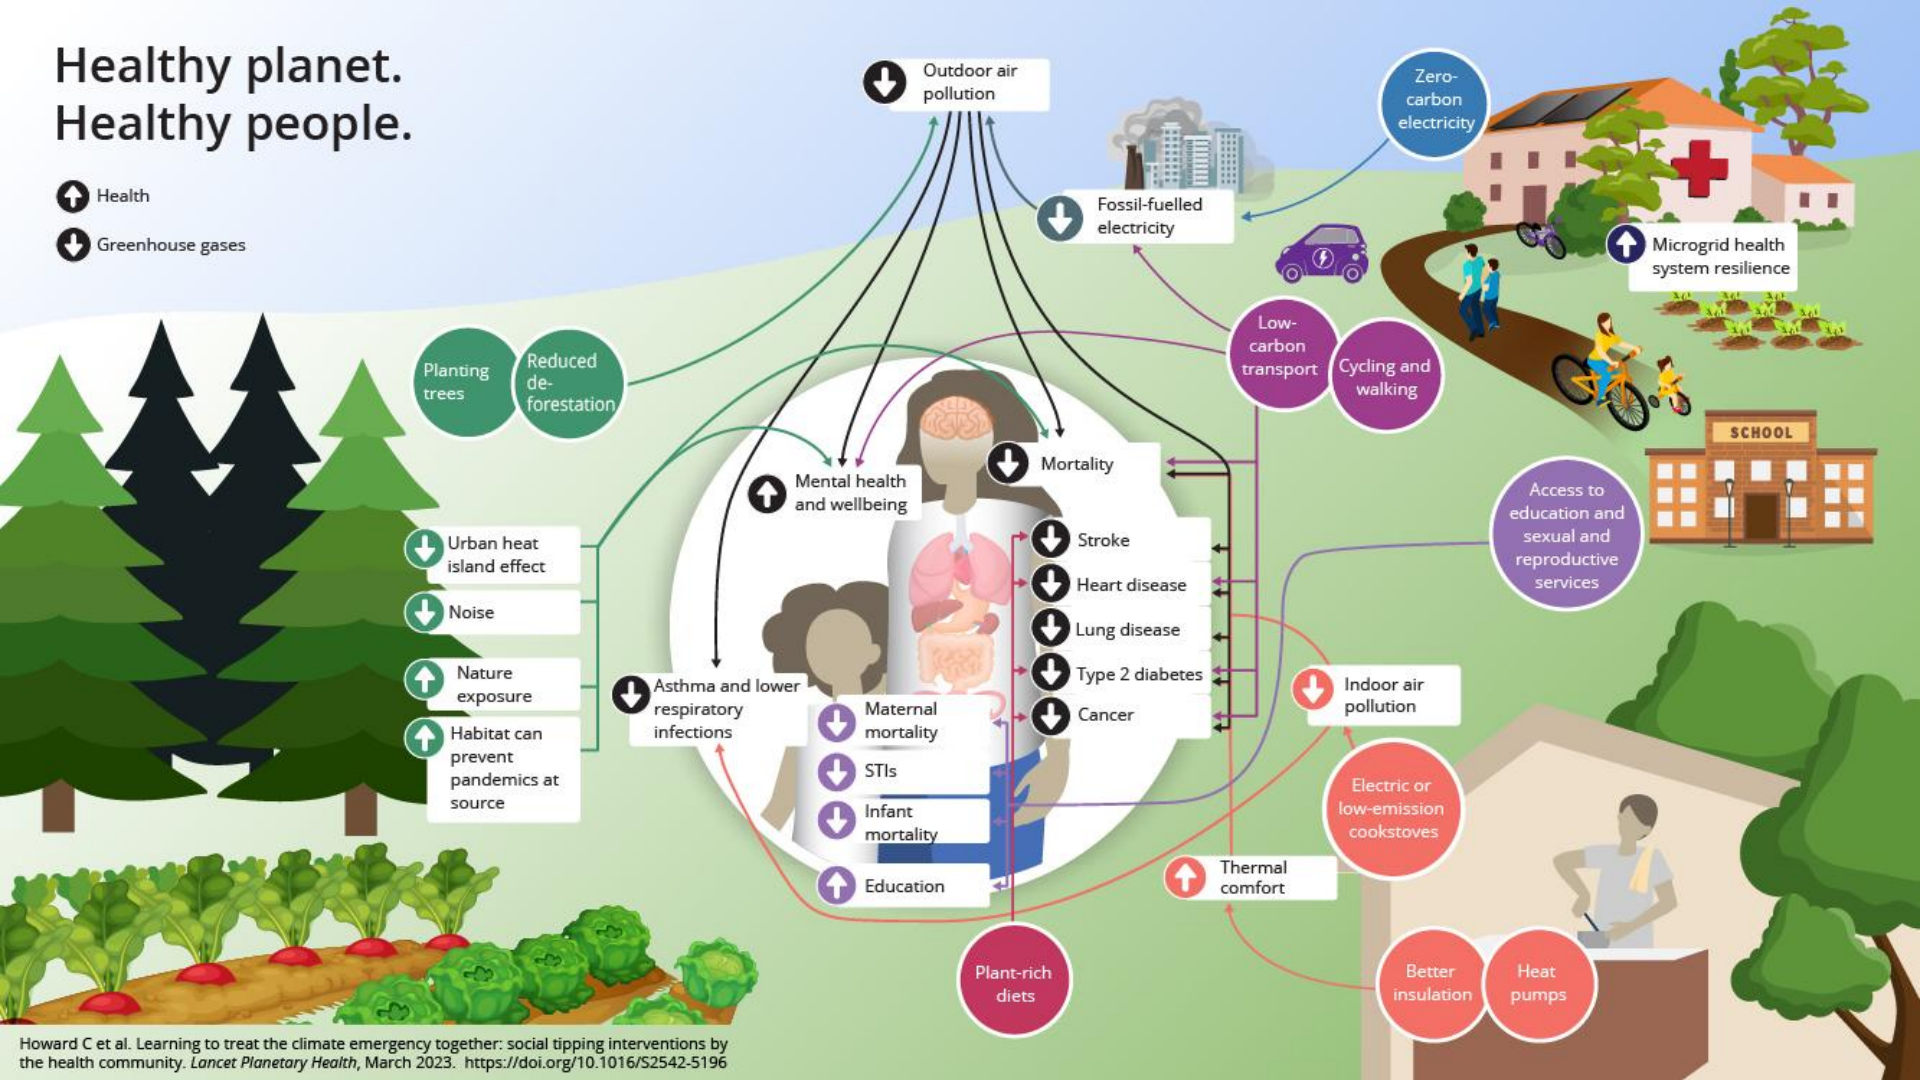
Healthy planet.
Healthy people.

Health

Greenhouse gases

Outdoor air pollution

Zero-carbon electricity

Fossil-fuelled electricity

Microgrid health system resilience

Planting trees

Reduced de-forestation

Low-carbon transport

Cycling and walking

SCHOOL

Mortality

Mental health and wellbeing

Access to education and sexual and reproductive services

Urban heat island effect

Stroke

Heart disease

Noise

Lung disease

Nature exposure

Type 2 diabetes

Indoor air pollution

Asthma and lower respiratory infections

Cancer

Habitat can prevent pandemics at source

Maternal mortality

STIs

Electric or low-emission cookstoves

Infant mortality

Thermal comfort

Education

Plant-rich diets

Better insulation

Heat pumps

Howard C et al. Learning to treat the climate emergency together: social tipping interventions by the health community. Lancet Planetary Health, March 2023. https://doi.org/10.1016/S2542-5196